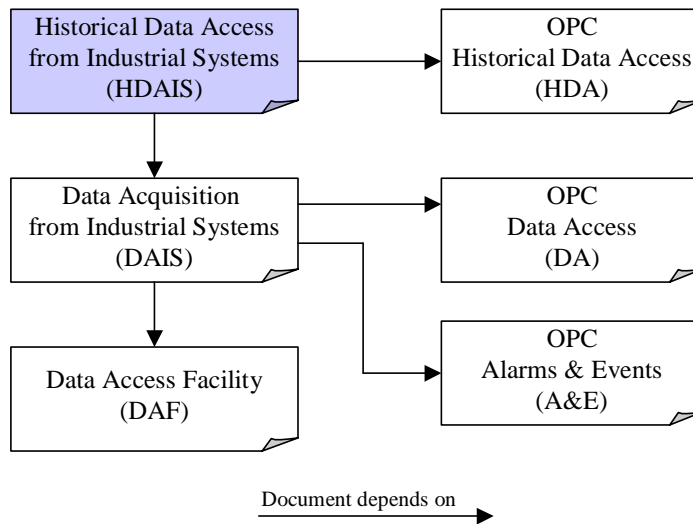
Historical Data Access from Industrial Systems (HDAIS)

OPC Historical Data Access (HDA)

Data Acquisition from Industrial Systems (DAIS)

OPC Data Access (DA)

OPC Alarms & Events (A&E)

Data Access Facility (DAF)

Document depends on